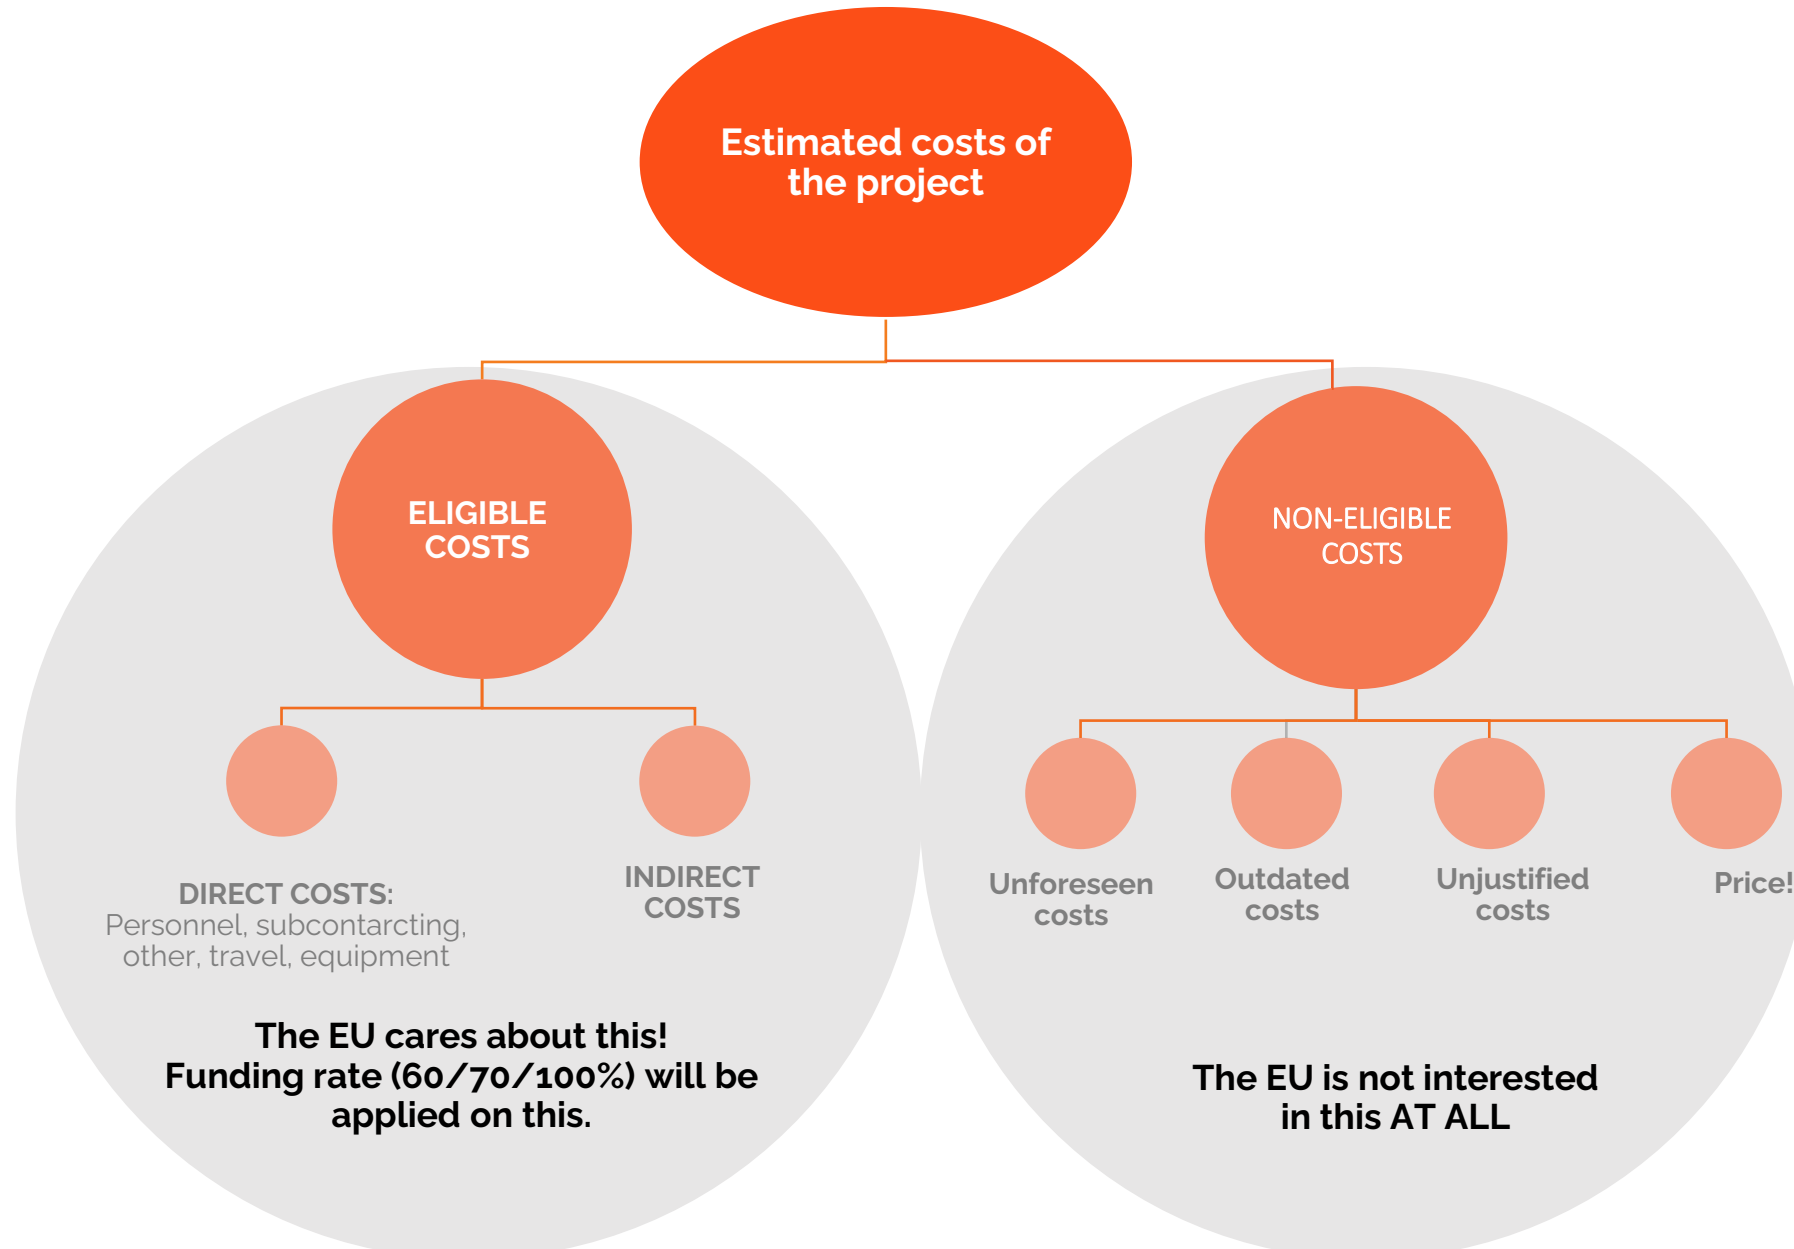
Estimated costs of the project

ELIGIBLE COSTS

DIRECT COSTS: Personnel, subcontarcting, other, travel, equipment

INDIRECT COSTS

The EU cares about this! Funding rate (60/70/100%) will be applied on this.

NON-ELIGIBLE COSTS

Unforeseen costs

Outdated costs

Unjustified costs

Price!

The EU is not interested in this AT ALL